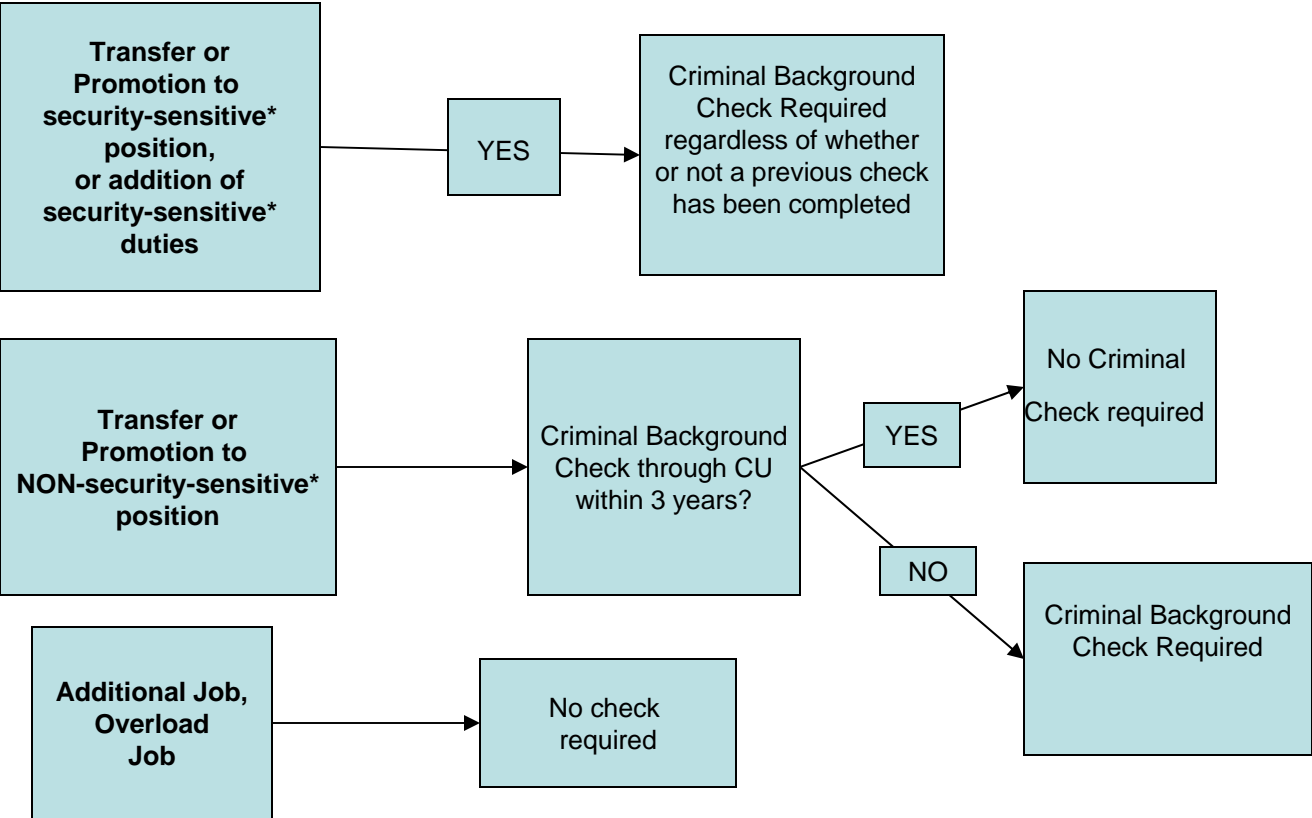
**Transfer or Promotion to security-sensitive* position, or addition of security-sensitive* duties**

YES

Criminal Background Check Required regardless of whether or not a previous check has been completed

**Transfer or Promotion to NON-security-sensitive* position**

Criminal Background Check through CU within 3 years?

YES

No Criminal Check required

NO

Criminal Background Check Required

**Additional Job, Overload Job**

No check required